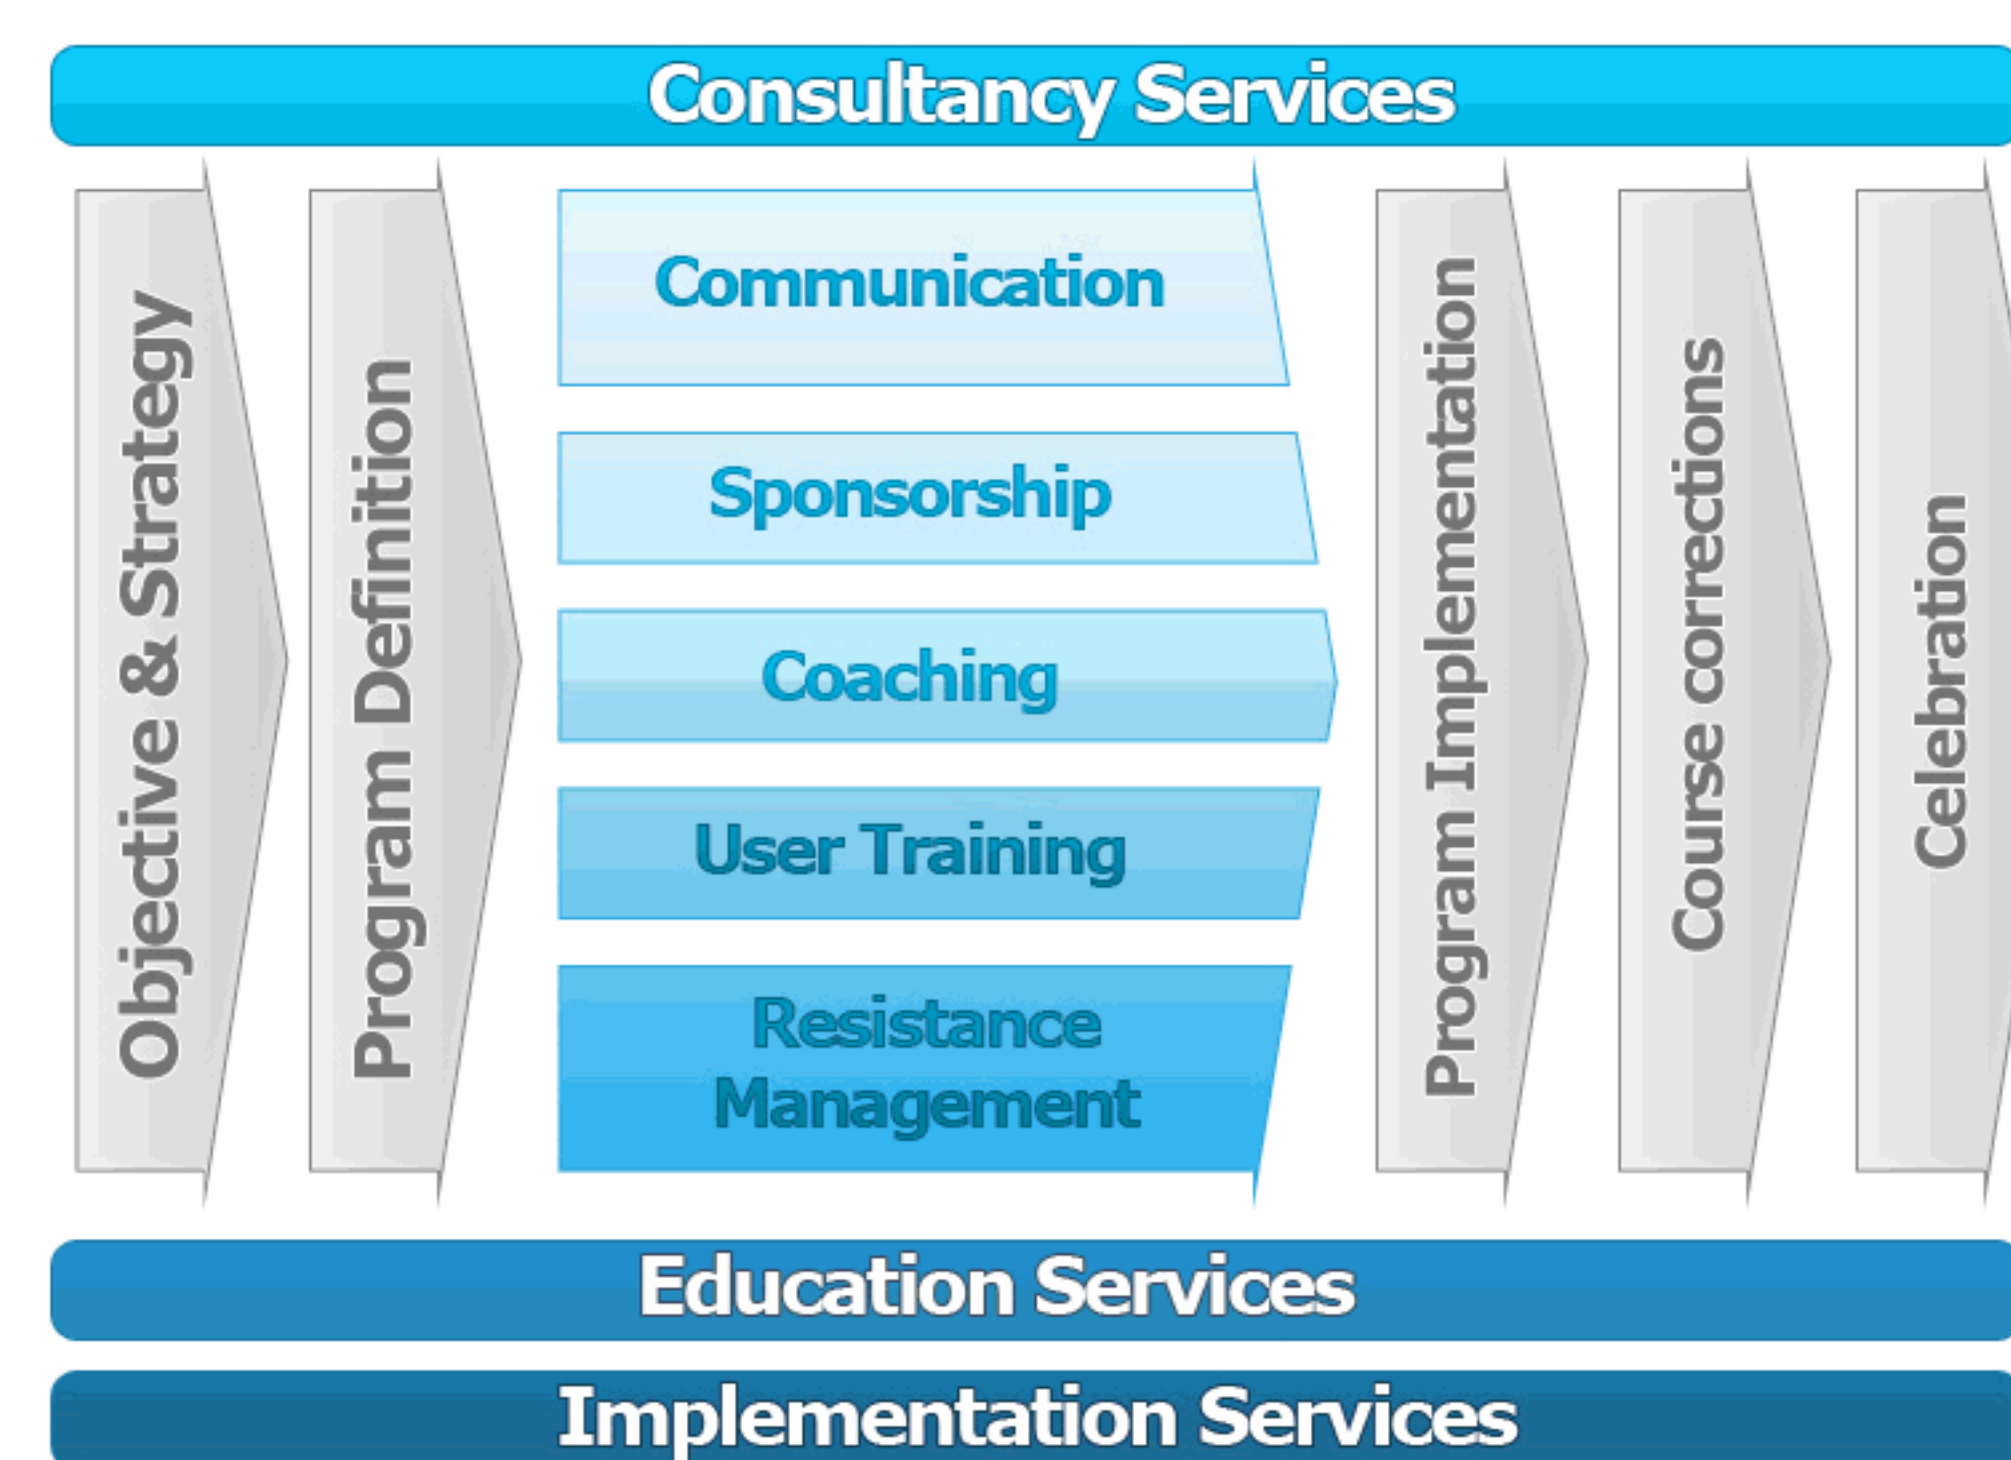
Consultancy Services

Objective & Strategy

Program Definition

Communication

Sponsorship

Coaching

User Training

Resistance Management

Program Implementation

Course corrections

Celebration

Education Services

Implementation Services